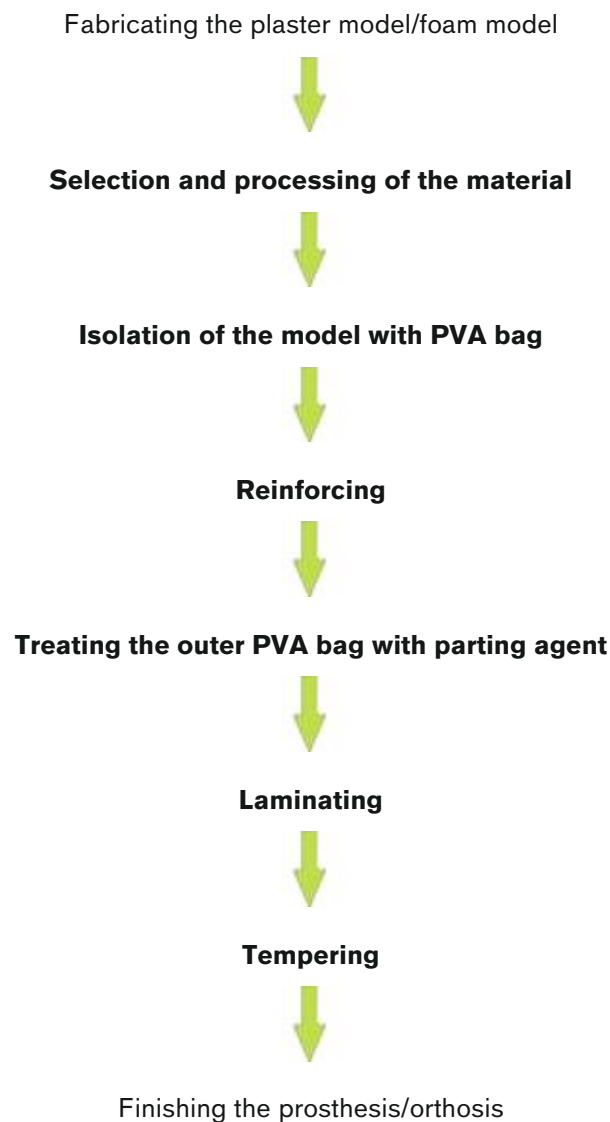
Fabricating the plaster model/foam model

Selection and processing of the material

Isolation of the model with PVA bag

Reinforcing

Treating the outer PVA bag with parting agent

Laminating

Tempering

Finishing the prosthesis/orthosis